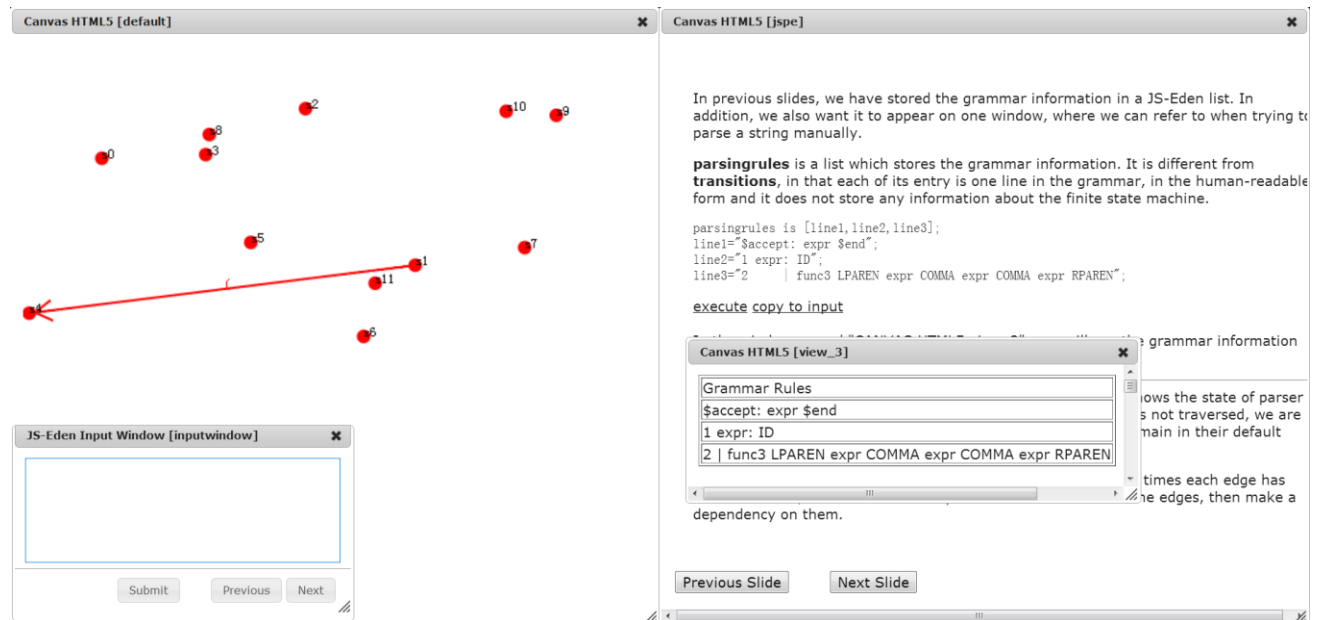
Canvas HTML5 [default]

2
10
9
8
0
3
5
7
1
11
4
6

JS-Eden Input Window [inputwindow]

Submit
Previous
Next

Canvas HTML5 [jspe]

In previous slides, we have stored the grammar information in a JS-Eden list. In addition, we also want it to appear on one window, where we can refer to when trying to parse a string manually.

**parsingrules** is a list which stores the grammar information. It is different from **transitions**, in that each of its entry is one line in the grammar, in the human-readable form and it does not store any information about the finite state machine.

parsingrules is [line1,line2,line3];
line1="$accept: expr $end";
line2="1 expr: ID";
line3="2 | func3 LPAREN expr COMMA expr COMMA expr RPAREN";

execute copy to input

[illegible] grammar information

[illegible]ows the state of parser
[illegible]s not traversed, we are
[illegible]main in their default

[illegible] times each edge has
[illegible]he edges, then make a
dependency on them.

Canvas HTML5 [view_3]

| Grammar Rules |
|---|
| $accept: expr $end |
| 1 expr: ID |
| 2 \| func3 LPAREN expr COMMA expr COMMA expr RPAREN |

Previous Slide
Next Slide